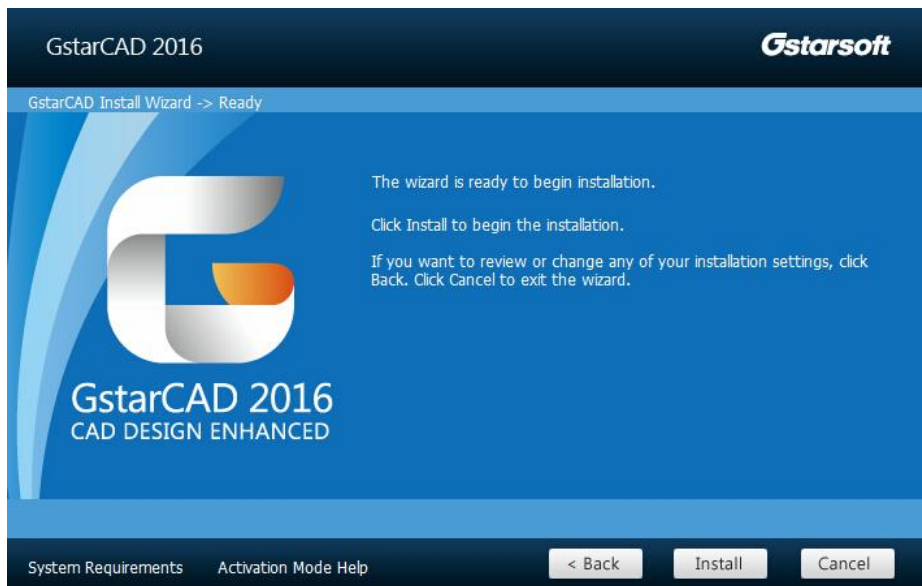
GstarCAD 2016

Gstarsoft

GstarCAD Install Wizard -> Ready

GstarCAD 2016
CAD DESIGN ENHANCED

The wizard is ready to begin installation.

Click Install to begin the installation.

If you want to review or change any of your installation settings, click Back. Click Cancel to exit the wizard.

System Requirements

Activation Mode Help

< Back

Install

Cancel